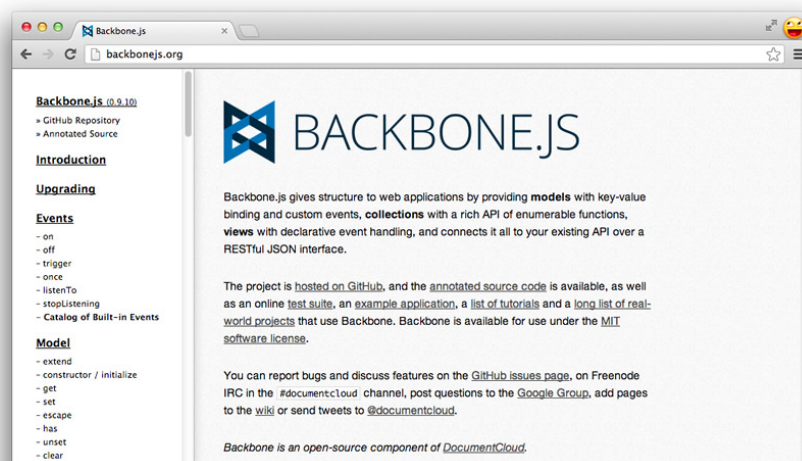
Backbone.js

backbonejs.org

Backbone.js (0.9.10)
» GitHub Repository
» Annotated Source

Introduction

Upgrading

Events
- on
- off
- trigger
- once
- listenTo
- stopListening
- Catalog of Built-in Events

Model
- extend
- constructor / initialize
- get
- set
- escape
- has
- unset
- clear

BACKBONE.JS

Backbone.js gives structure to web applications by providing **models** with key-value binding and custom events, **collections** with a rich API of enumerable functions, **views** with declarative event handling, and connects it all to your existing API over a RESTful JSON interface.

The project is hosted on GitHub, and the annotated source code is available, as well as an online test suite, an example application, a list of tutorials and a long list of real-world projects that use Backbone. Backbone is available for use under the MIT software license.

You can report bugs and discuss features on the GitHub issues page, on Freenode IRC in the #documentcloud channel, post questions to the Google Group, add pages to the wiki or send tweets to @documentcloud.

*Backbone is an open-source component of DocumentCloud.*